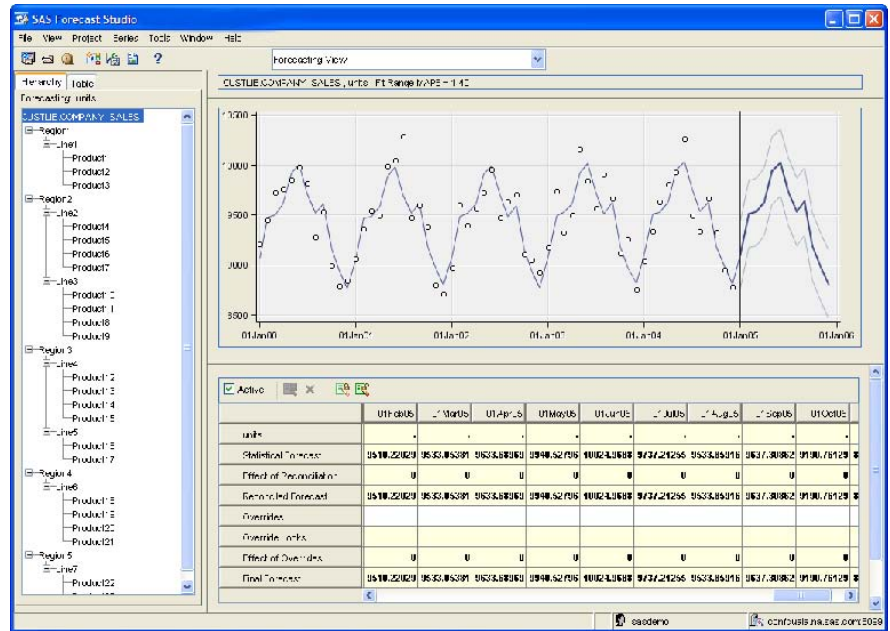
SAS Forecast Studio

File View Project Series Tools Window Help

Forecasting View

Hierarchy Table

Forecasting units

CUSTLIE.COMPANY_SALES

Region1
Line1
Product1
Product2
Product3
Region2
Line2
Product4
Product5
Product6
Product7
Line3
Product10
Product11
Product8
Product9
Region3
Line4
Product12
Product13
Product14
Product15
Line5
Product16
Product17
Region4
Line6
Product18
Product19
Product20
Product21
Region5
Line7
Product22

CUSTLIE.COMPANY_SALES, units Fit Range MAPE = 1.40

10500
10000
9500
9000
8500

01Jan00 01Jan01 01Jan02 01Jan03 01Jan04 01Jan05 01Jan06

Active

| | 01FebUS | 01MarUS | 01AprUS | 01MayUS | 01JunUS | 01JulUS | 01AugUS | 01SepUS | 01OctUS |
|---|---|---|---|---|---|---|---|---|---|
| units | . | . | . | . | . | . | . | . | . |
| Statistical Forecast | 9510.22029 | 9533.05381 | 9533.68360 | 9940.52796 | 10024.3688 | 9737.21256 | 9533.85016 | 9637.30862 | 9190.76129 |
| Effect of Reconciliation | 0 | 0 | 0 | 0 | 0 | 0 | 0 | 0 | 0 |
| Reconciled Forecast | 9510.22029 | 9533.05381 | 9533.68360 | 9940.52796 | 10024.3688 | 9737.21256 | 9533.85016 | 9637.30862 | 9190.76129 |
| Overrides | | | | | | | | | |
| Override Locks | | | | | | | | | |
| Effect of Overrides | 0 | 0 | 0 | 0 | 0 | 0 | 0 | 0 | 0 |
| Final Forecast | 9510.22029 | 9533.05381 | 9533.68360 | 9940.52796 | 10024.3688 | 9737.21256 | 9533.85016 | 9637.30862 | 9190.76129 |

sasdemo

confousis.na.sas.com:5099